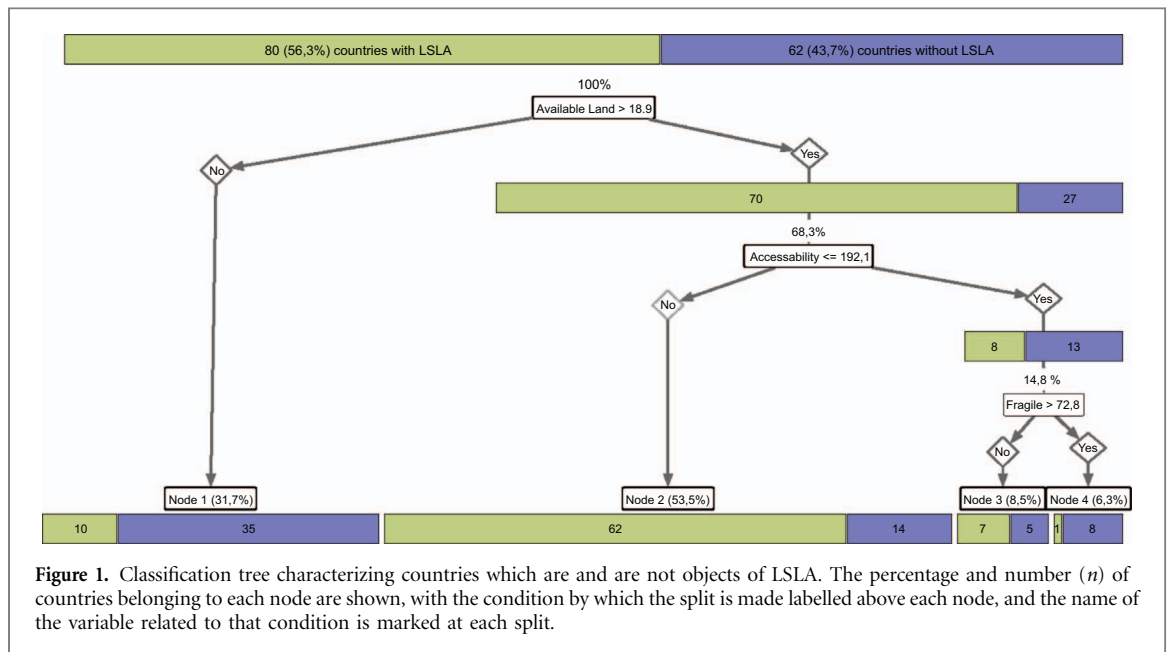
80 (56,3%) countries with LSLA

62 (43,7%) countries without LSLA

100%

Available Land > 18.9

No

Yes

70

27

68,3%

Accessability <= 192,1

No

Yes

8

13

14,8 %

Fragile > 72,8

No

Yes

Node 1 (31,7%)

Node 2 (53,5%)

Node 3 (8,5%)

Node 4 (6,3%)

10

35

62

14

7

5

1

8

**Figure 1.** Classification tree characterizing countries which are and are not objects of LSLA. The percentage and number ($n$) of countries belonging to each node are shown, with the condition by which the split is made labelled above each node, and the name of the variable related to that condition is marked at each split.